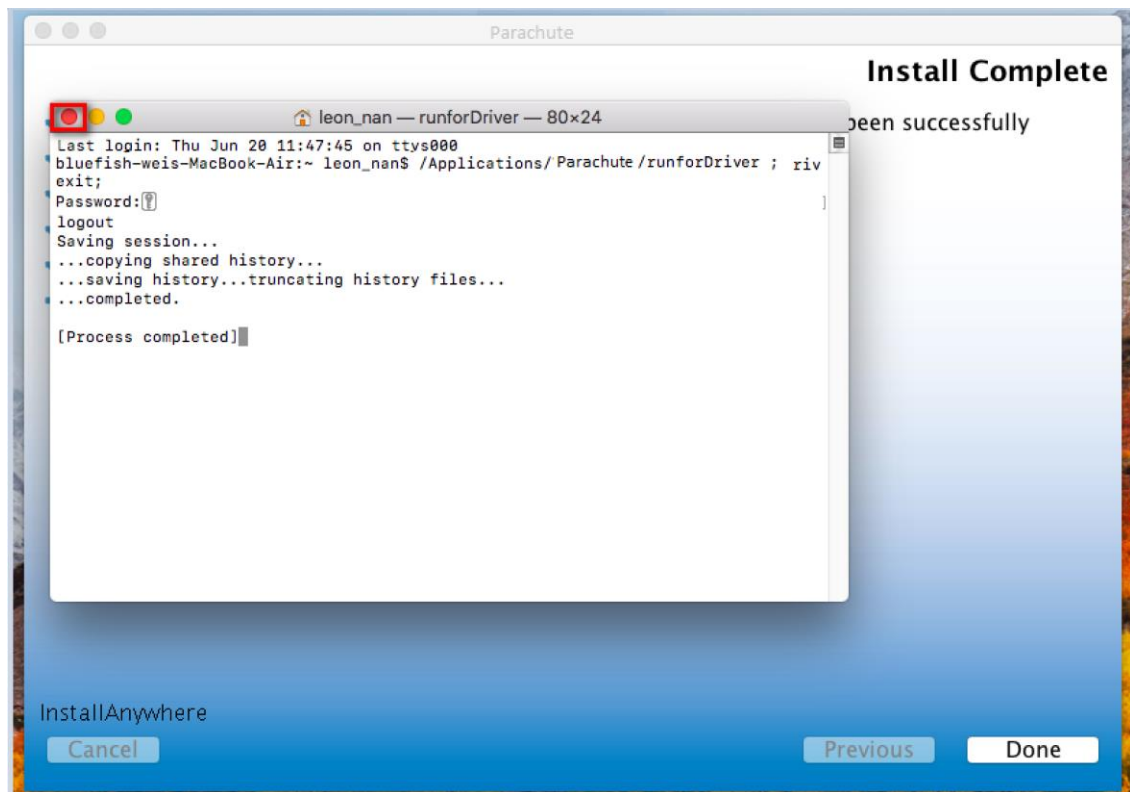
Parachute

Install Complete

been successfully

leon_nan — runforDriver — 80×24

Last login: Thu Jun 20 11:47:45 on ttys000
bluefish-weis-MacBook-Air:~ leon_nan$ /Applications/Parachute/runforDriver ; riv
exit;
Password:
logout
Saving session...
...copying shared history...
...saving history...truncating history files...
...completed.

[Process completed]

InstallAnywhere

Cancel

Previous

Done